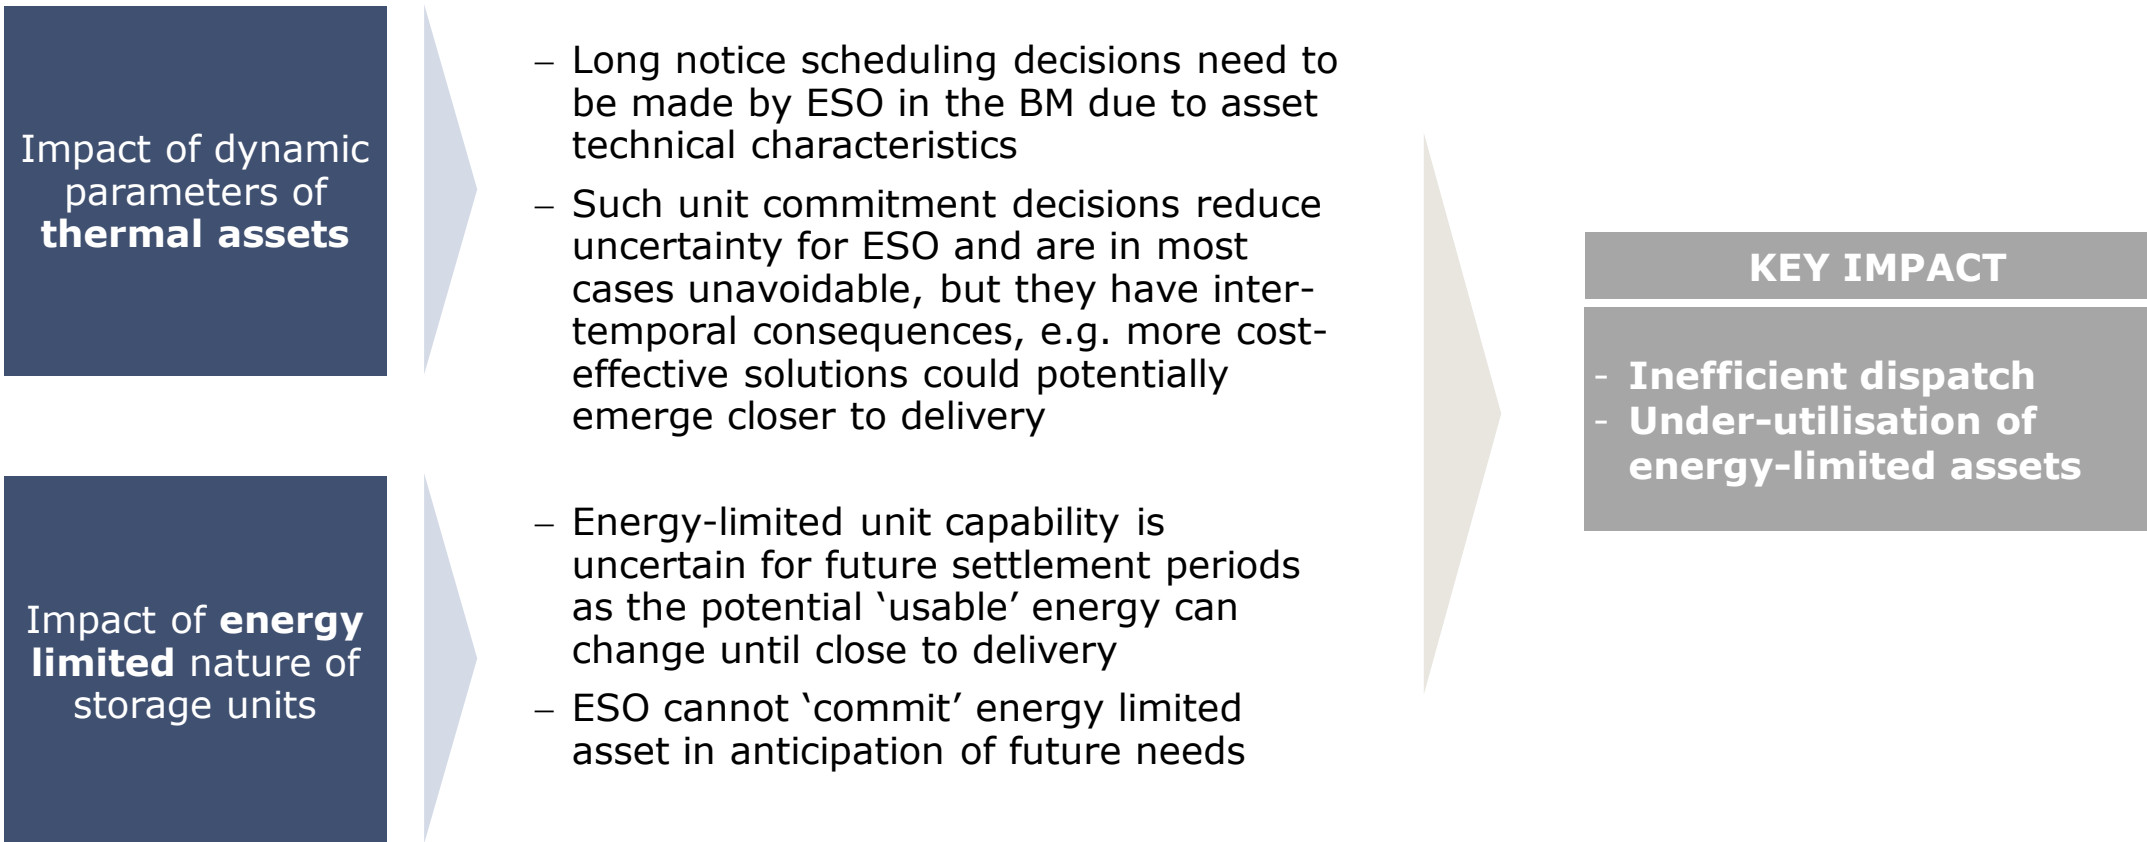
Impact of dynamic parameters of **thermal assets**

– Long notice scheduling decisions need to be made by ESO in the BM due to asset technical characteristics

– Such unit commitment decisions reduce uncertainty for ESO and are in most cases unavoidable, but they have inter-temporal consequences, e.g. more cost-effective solutions could potentially emerge closer to delivery

Impact of **energy limited** nature of storage units

– Energy-limited unit capability is uncertain for future settlement periods as the potential 'usable' energy can change until close to delivery

– ESO cannot 'commit' energy limited asset in anticipation of future needs

KEY IMPACT

- Inefficient dispatch
- Under-utilisation of energy-limited assets